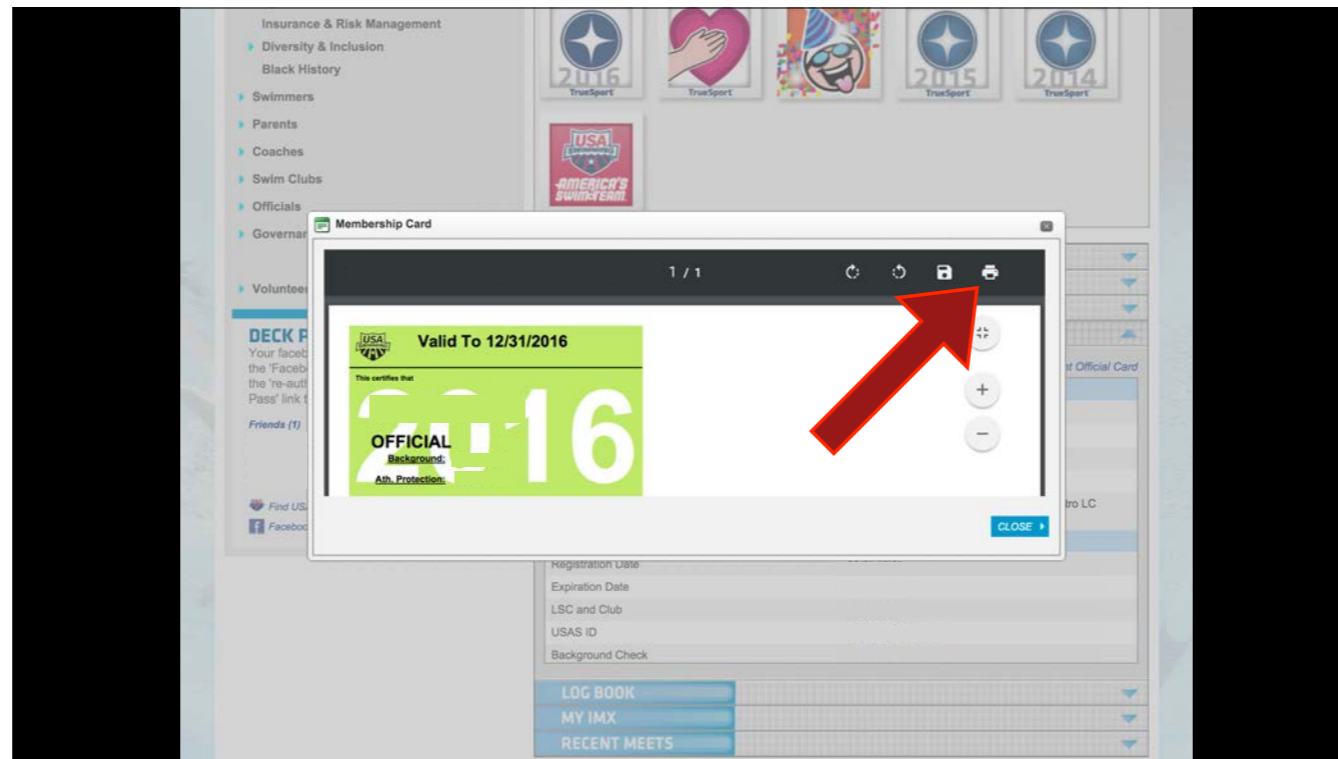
Insurance & Risk Management
Diversity & Inclusion
Black History
Swimmers
Parents
Coaches
Swim Clubs
Officials
Governan
Voluntee

2016 TrueSport
TrueSport
2015 TrueSport
2014 TrueSport
USA SWIMMING AMERICA'S SWIM TEAM

DECK P
Your faceb
the 'Faceb
the 're-auth
Pass' link t
Friends (1)
Find USA
Faceboo

Membership Card

1 / 1

USA SWIMMING
Valid To 12/31/2016
This certifies that
2016
OFFICIAL
Background:
Ath. Protection:

+
−

CLOSE

t Official Card
tro LC
Registration Date
Expiration Date
LSC and Club
USAS ID
Background Check

LOG BOOK
MY IMX
RECENT MEETS